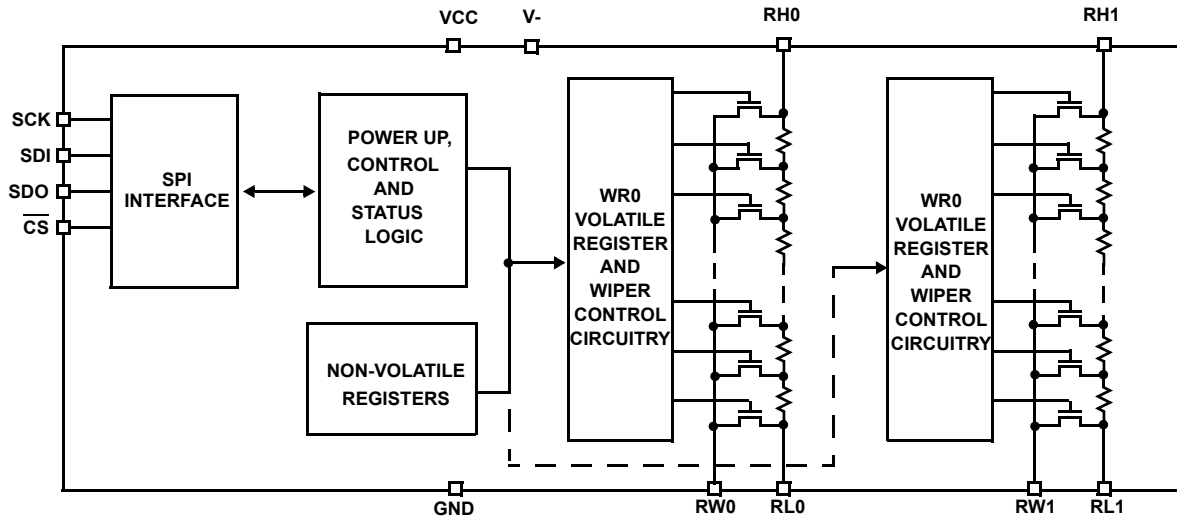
VCC
V-
RH0
RH1

SCK
SDI
SDO
$\overline{CS}$

SPI INTERFACE

POWER UP, CONTROL AND STATUS LOGIC

NON-VOLATILE REGISTERS

WR0 VOLATILE REGISTER AND WIPER CONTROL CIRCUITRY

WR0 VOLATILE REGISTER AND WIPER CONTROL CIRCUITRY

GND
RW0
RL0
RW1
RL1